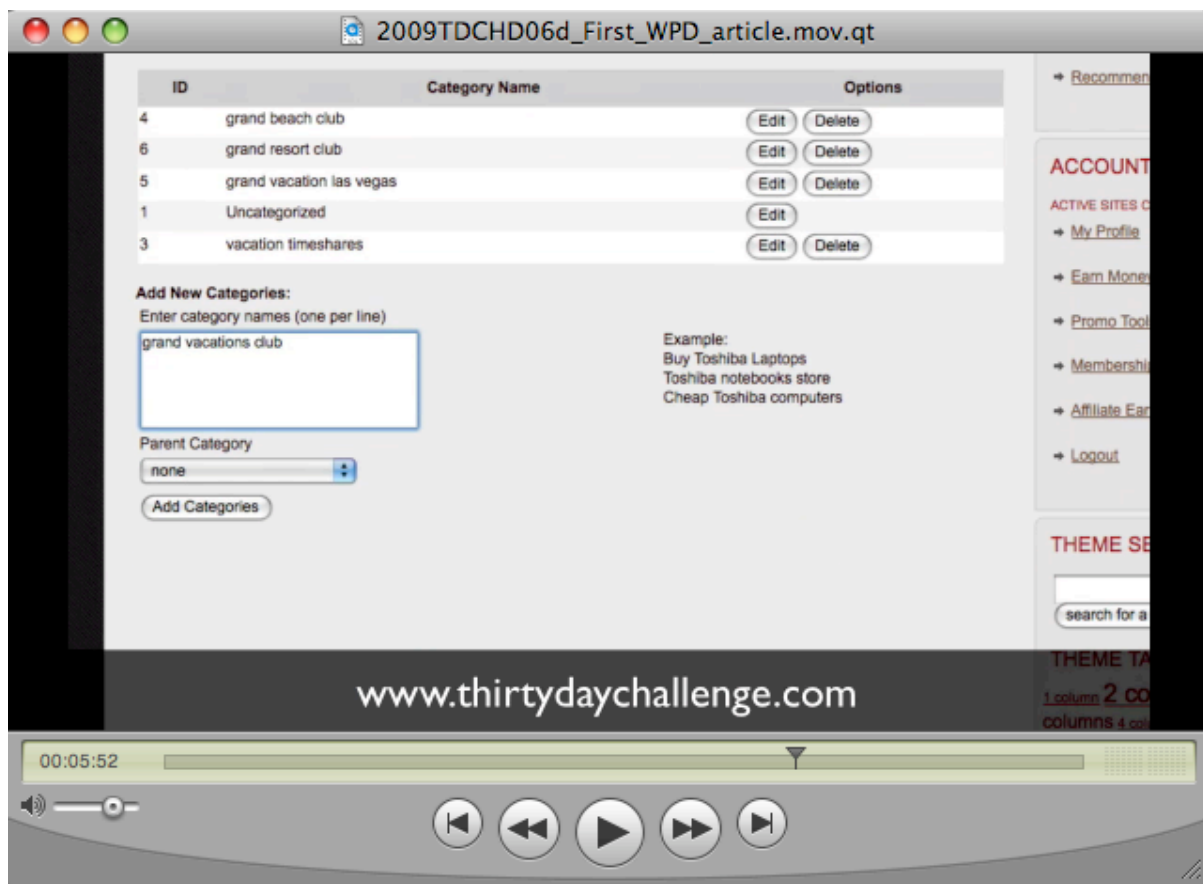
2009TDCHD06d_First_WPD_article.mov.qt

| ID | Category Name | Options |
|---|---|---|
| 4 | grand beach club | Edit Delete |
| 6 | grand resort club | Edit Delete |
| 5 | grand vacation las vegas | Edit Delete |
| 1 | Uncategorized | Edit |
| 3 | vacation timeshares | Edit Delete |

Add New Categories:
Enter category names (one per line)
grand vacations club

Example:
Buy Toshiba Laptops
Toshiba notebooks store
Cheap Toshiba computers

Parent Category
none
Add Categories

→ Recommen
ACCOUNT
ACTIVE SITES C
→ My Profile
→ Earn Mone
→ Promo Tool
→ Membershi
→ Affiliate Ear
→ Logout

THEME SE
search for a
THEME TA
1 column 2 co
columns 4 co

www.thirtydaychallenge.com

00:05:52